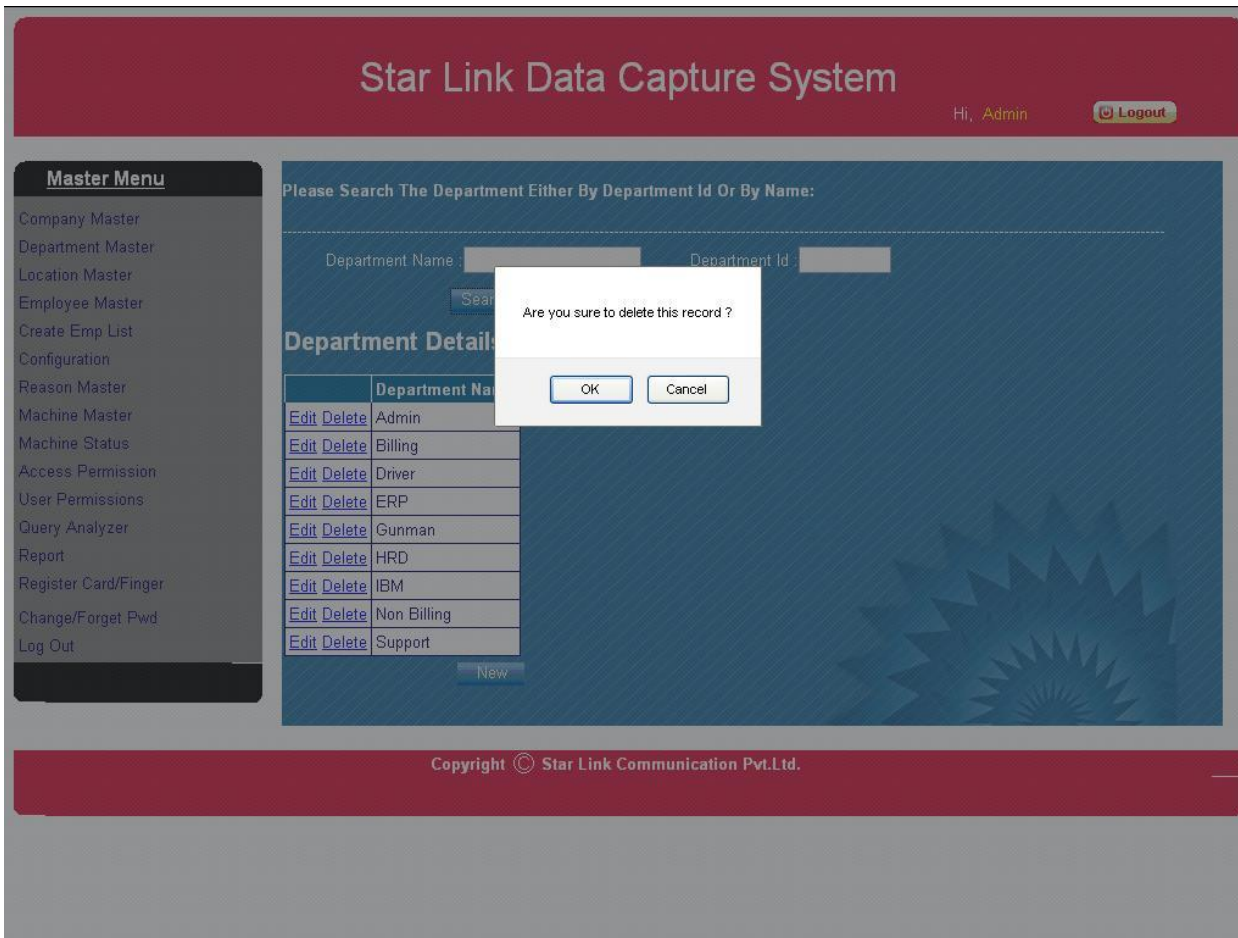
Star Link Data Capture System

Hi, Admin

Logout

Master Menu

Company Master
Department Master
Location Master
Employee Master
Create Emp List
Configuration
Reason Master
Machine Master
Machine Status
Access Permission
User Permissions
Query Analyzer
Report
Register Card/Finger
Change/Forget Pwd
Log Out

Please Search The Department Either By Department Id Or By Name:

Department Name :

Department Id :

Sear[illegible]

Department Detail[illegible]

| | Department Na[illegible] |
|---|---|
| Edit Delete | Admin |
| Edit Delete | Billing |
| Edit Delete | Driver |
| Edit Delete | ERP |
| Edit Delete | Gunman |
| Edit Delete | HRD |
| Edit Delete | IBM |
| Edit Delete | Non Billing |
| Edit Delete | Support |

New

Are you sure to delete this record ?

OK

Cancel

Copyright © Star Link Communication Pvt.Ltd.